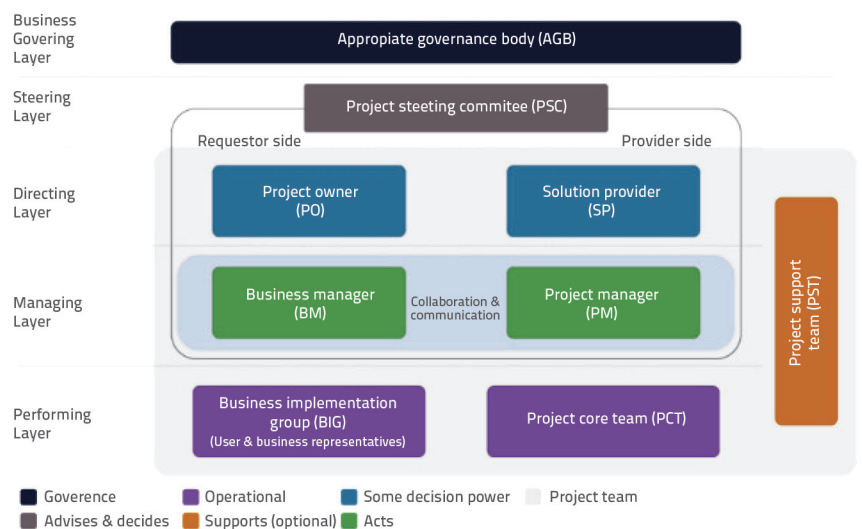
Business Govering Layer

Appropiate governance body (AGB)

Steering Layer

Project steeting commitee (PSC)

Requestor side

Provider side

Directing Layer

Project owner (PO)

Solution provider (SP)

Managing Layer

Business manager (BM)

Collaboration & communication

Project manager (PM)

Project support team (PST)

Performing Layer

Business implementation group (BIG) (User & business representatives)

Project core team (PCT)

Goverence
Operational
Some decision power
Project team
Advises & decides
Supports (optional)
Acts